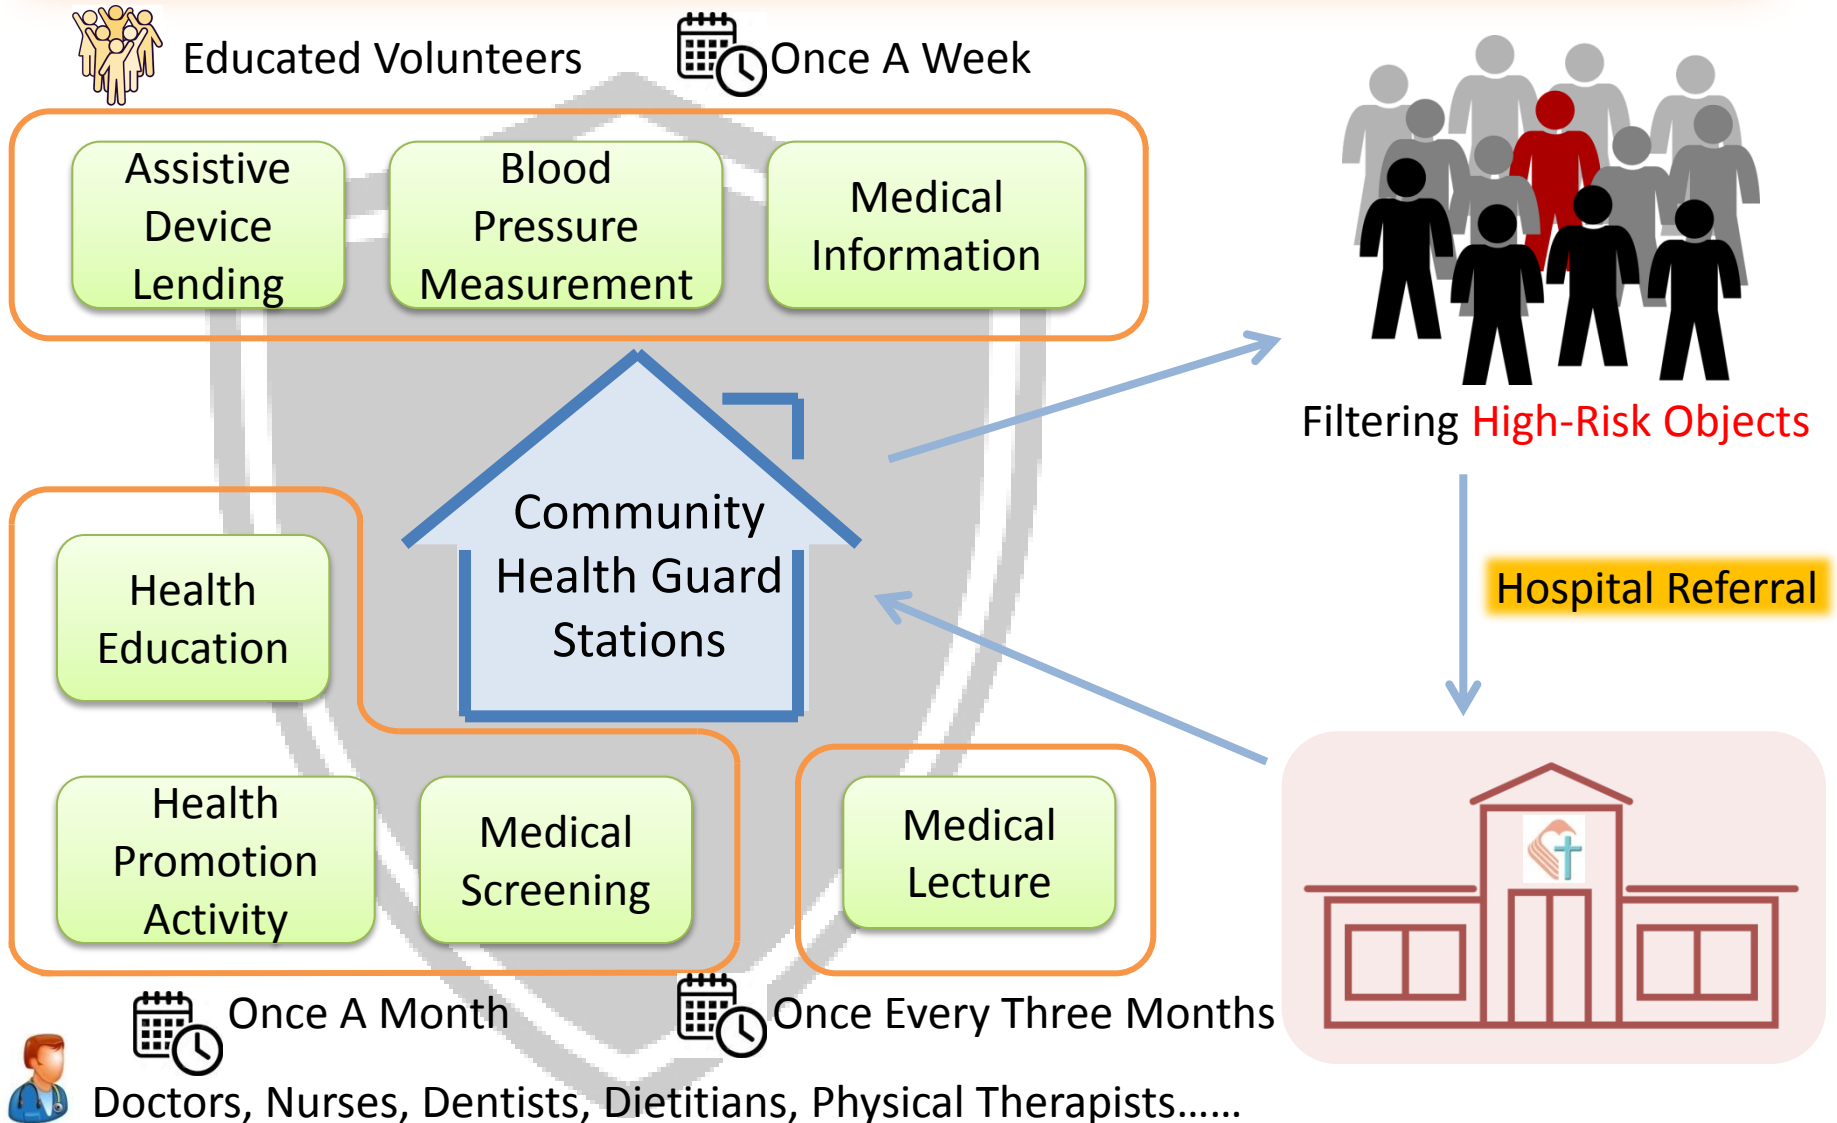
Educated Volunteers

Once A Week

Assistive Device Lending

Blood Pressure Measurement

Medical Information

Filtering High-Risk Objects

Community Health Guard Stations

Hospital Referral

Health Education

Health Promotion Activity

Medical Screening

Medical Lecture

Once A Month

Once Every Three Months

Doctors, Nurses, Dentists, Dietitians, Physical Therapists……